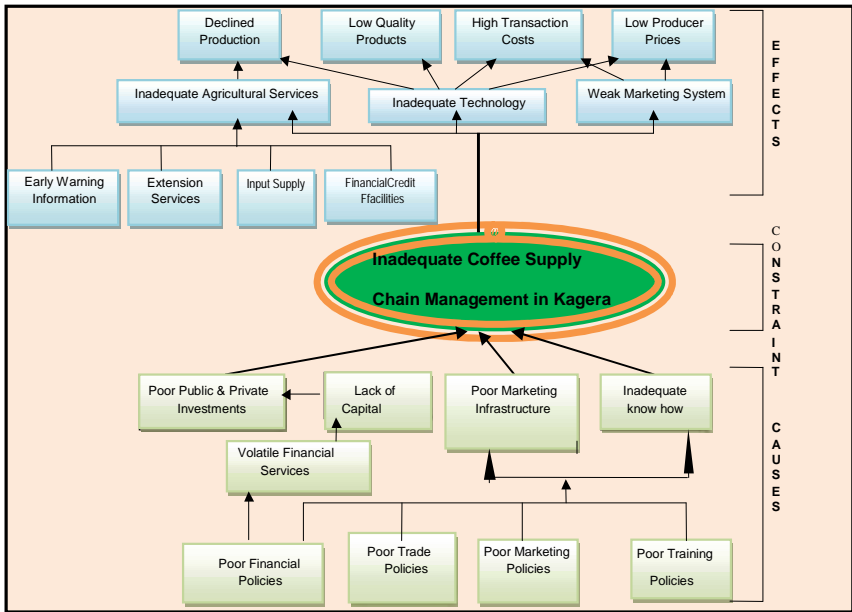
Declined Production

Low Quality Products

High Transaction Costs

Low Producer Prices

E F F E C T S

Inadequate Agricultural Services

Inadequate Technology

Weak Marketing System

Early Warning Information

Extension Services

Input Supply

FinancialCredit Ffacilities

C O N S T R A I N T

Inadequate Coffee Supply Chain Management in Kagera

Poor Public & Private Investments

Lack of Capital

Poor Marketing Infrastructure

Inadequate know how

C A U S E S

Volatile Financial Services

Poor Financial Policies

Poor Trade Policies

Poor Marketing Policies

Poor Training Policies